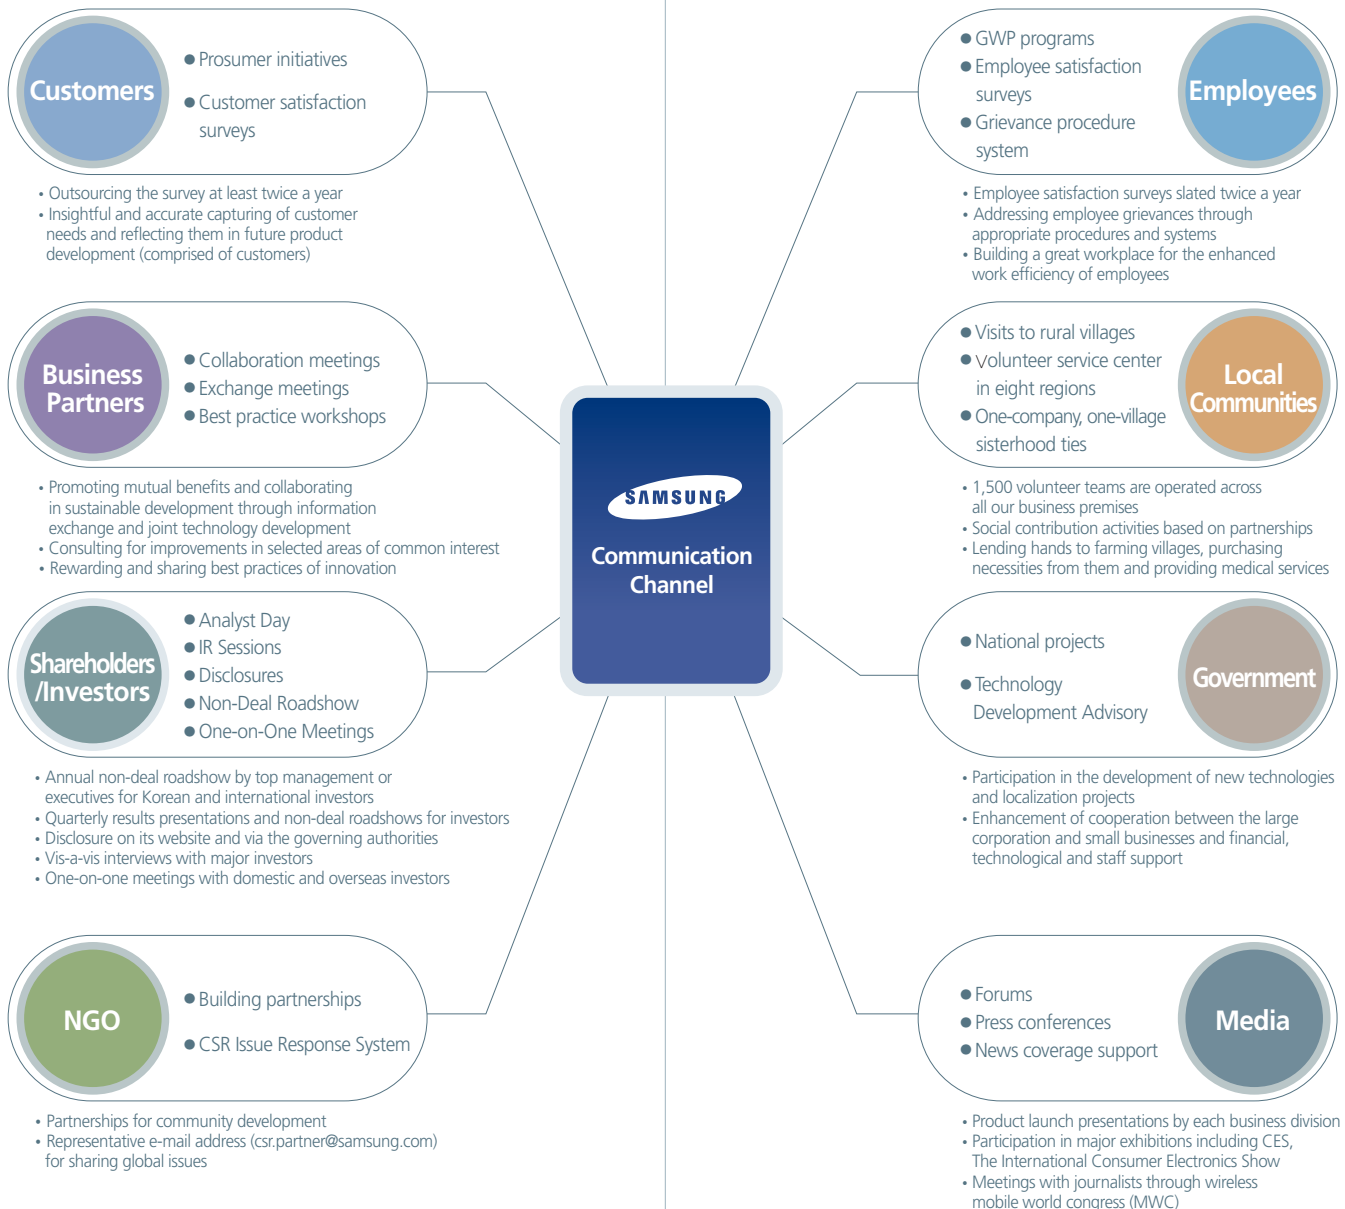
Customers

● Prosumer initiatives
● Customer satisfaction surveys

• Outsourcing the survey at least twice a year
• Insightful and accurate capturing of customer needs and reflecting them in future product development (comprised of customers)

Business Partners

● Collaboration meetings
● Exchange meetings
● Best practice workshops

• Promoting mutual benefits and collaborating in sustainable development through information exchange and joint technology development
• Consulting for improvements in selected areas of common interest
• Rewarding and sharing best practices of innovation

Shareholders /Investors

● Analyst Day
● IR Sessions
● Disclosures
● Non-Deal Roadshow
● One-on-One Meetings

• Annual non-deal roadshow by top management or executives for Korean and international investors
• Quarterly results presentations and non-deal roadshows for investors
• Disclosure on its website and via the governing authorities
• Vis-a-vis interviews with major investors
• One-on-one meetings with domestic and overseas investors

NGO

● Building partnerships
● CSR Issue Response System

• Partnerships for community development
• Representative e-mail address (csr.partner@samsung.com) for sharing global issues

SAMSUNG
Communication Channel

● GWP programs
● Employee satisfaction surveys
● Grievance procedure system

Employees

• Employee satisfaction surveys slated twice a year
• Addressing employee grievances through appropriate procedures and systems
• Building a great workplace for the enhanced work efficiency of employees

● Visits to rural villages
● Volunteer service center in eight regions
● One-company, one-village sisterhood ties

Local Communities

• 1,500 volunteer teams are operated across all our business premises
• Social contribution activities based on partnerships
• Lending hands to farming villages, purchasing necessities from them and providing medical services

● National projects
● Technology Development Advisory

Government

• Participation in the development of new technologies and localization projects
• Enhancement of cooperation between the large corporation and small businesses and financial, technological and staff support

● Forums
● Press conferences
● News coverage support

Media

• Product launch presentations by each business division
• Participation in major exhibitions including CES, The International Consumer Electronics Show
• Meetings with journalists through wireless mobile world congress (MWC)